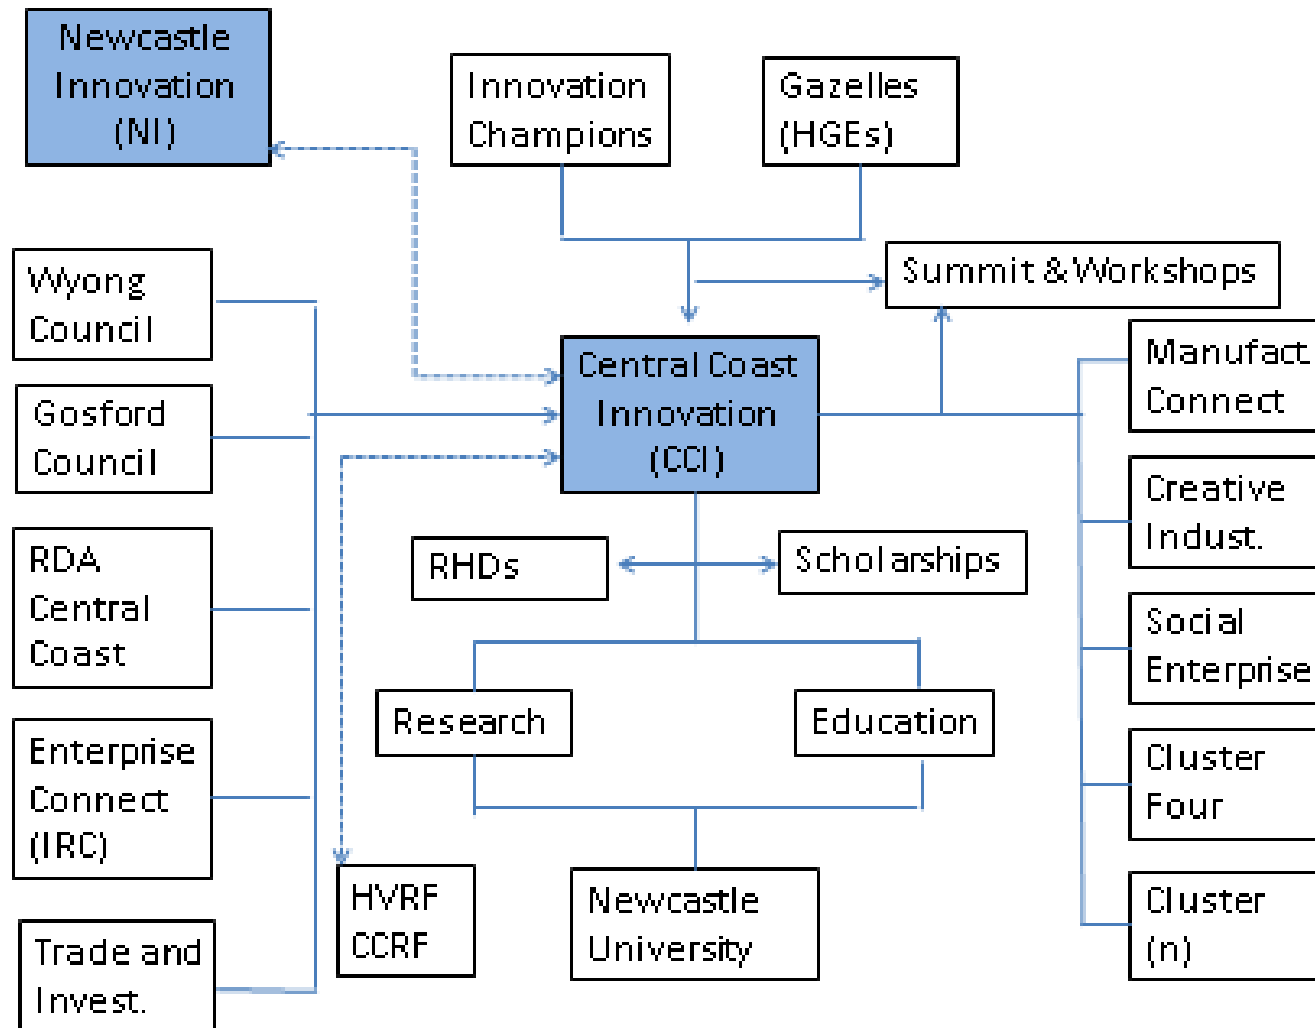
Newcastle Innovation (NI)

Innovation Champions

Gazelles (HGEs)

Summit & Workshops

Wyong Council

Gosford Council

RDA Central Coast

Enterprise Connect (IRC)

Trade and Invest.

Central Coast Innovation (CCI)

RHDs

Scholarships

Research

Education

HVRF CCRF

Newcastle University

Manufact Connect

Creative Indust.

Social Enterprise

Cluster Four

Cluster (n)